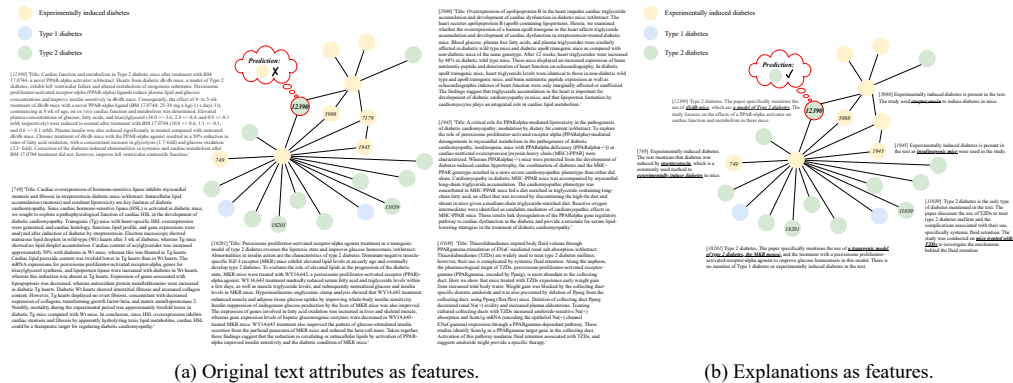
Experimentally induced diabetes

Type 1 diabetes

Type 2 diabetes

Prediction:

12390

5988

7179

749

1945

18201

11030

[12390] "Title: Cardiac function and metabolism in Type 2 diabetic mice after treatment with BM 17.0744, a novel PPAR-alpha activator.\nAbstract: Hearts from diabetic db/db mice, a model of Type 2 diabetes, exhibit left ventricular failure and altered metabolism of exogenous substrates. Peroxisome proliferator-activated receptor-alpha (PPAR-alpha) ligands reduce plasma lipid and glucose concentrations and improve insulin sensitivity in db/db mice. Consequently, the effect of 4- to 5-wk treatment of db/db mice with a novel PPAR-alpha ligand (BM 17.0744; 25-38 mg x kg(-1) x day(-1)), commencing at 8 wk of age, on in vivo cardiac function and metabolism was determined. Elevated plasma concentrations of glucose, fatty acids, and triacylglycerol (36.0 +/- 3.6, 2.0 +/- 0.4, and 0.9 +/- 0.1 mM, respectively) were reduced to normal after treatment with BM 17.0744 (10.8 +/- 0.6, 1.1 +/- 0.1, and 0.6 +/- 0.1 mM). Plasma insulin was also reduced significantly in treated compared with untreated db/db mice. Chronic treatment of db/db mice with the PPAR-alpha agonist resulted in a 50% reduction in rates of fatty acid oxidation, with a concomitant increase in glycolysis (1.7-fold) and glucose oxidation (2.3- fold). Correction of the diabetes-induced abnormalities in exogenous substrate utilization after BM 17.0744 treatment did not, however, improve left ventricular contractile function.'

[749] "Title: Cardiac overexpression of hormone-sensitive lipase inhibits myocardial steatosis and fibrosis in streptozotocin diabetic mice.\nAbstract: Intracellular lipid accumulation (steatosis) and resultant lipotoxicity are key features of diabetic cardiomyopathy. Since cardiac hormone-sensitive lipase (HSL) is activated in diabetic mice, we sought to explore a pathophysiological function of cardiac HSL in the development of diabetic cardiomyopathy. Transgenic (Tg) mice with heart-specific HSL overexpression were generated, and cardiac histology, function, lipid profile, and gene expressions were investigated in streptozotocin diabetic mice. Electron microscopy showed numerous lipid droplets in wild-type (Wt) hearts after 1 wk of diabetes, whereas Tg mice showed no lipid droplet accumulation. Cardiac content of acylglycerides was increased approximately 50% with diabetes in Wt mice, whereas this was blunted in Tg hearts. Cardiac lipid peroxide content was twofold lower in Tg hearts than in Wt hearts. The mRNA expressions for peroxisome proliferator-activated receptor-alpha genes for triacylglycerol synthesis, and lipoprotein lipase were increased with diabetes in Wt hearts, whereas this was not observed in Tg hearts. Expression of genes associated with lipoapoptosis was decreased, whereas antioxidant protein metallothionein was increased in diabetic Tg hearts. Diabetic Wt hearts showed interstitial fibrosis and increased collagen content. However, Tg hearts displayed no overt fibrosis, concomitant with decreased expression of collagens, transforming growth factor-beta, and matrix metalloproteinase 2. Notably, mortality during the experimental period was approximately twofold lower in diabetic Tg mice compared with Wt mice. In conclusion, since HSL overexpression inhibits cardiac steatosis and fibrosis by apparently hydrolyzing toxic lipid metabolites, cardiac HSL could be a therapeutic target for regulating diabetic cardiomyopathy.'

[5988] "Title: Overexpression of apolipoprotein B in the heart impedes cardiac triglyceride accumulation and development of cardiac dysfunction in diabetic mice.\nAbstract: The heart secretes apolipoprotein B (apoB) containing lipoproteins. Herein, we examined whether the overexpression of a human apoB transgene in the heart affects triglyceride accumulation and development of cardiac dysfunction in streptozotocin-treated diabetic mice. Blood glucose, plasma free fatty acids, and plasma triglycerides were similarly affected in diabetic wild type mice and diabetic apoB transgenic mice as compared with non-diabetic mice of the same genotype. After 12 weeks, heart triglycerides were increased by 48% in diabetic wild type mice. Three mice displayed an increased expression of brain natriuretic peptide and deterioration of heart function on echocardiography. In diabetic apoB transgenic mice, heart triglyceride levels were identical to those in non-diabetic wild type and apoB transgenic mice, and brain natriuretic peptide expression as well as echocardiographic indices of heart function were only marginally affected or unaffected. The findings suggest that triglyceride accumulation in the heart is important for development of diabetic cardiomyopathy and that lipoprotein formation by cardiomyocytes plays an integrated role in cardiac lipid metabolism.'

[1945] "Title: A critical role for PPARalpha-mediated lipotoxicity in the pathogenesis of diabetic cardiomyopathy: modulation by dietary fat content.\nAbstract: To explore the role of peroxisome proliferator-activated receptor alpha (PPARalpha)-mediated derangements in myocardial metabolism in the pathogenesis of diabetic cardiomyopathy, insulinopenic mice with PPARalpha deficiency (PPARalpha-/-) or cardiac-restricted overexpression [myosin heavy chain (MHC)-PPAR] were characterized. Whereas PPARalpha-/- mice were protected from the development of diabetes-induced cardiac hypertrophy, the combination of diabetes and the MHC-PPAR genotype resulted in a more severe cardiomyopathic phenotype than either did alone. Cardiomyopathy in diabetic MHC-PPAR mice was accompanied by myocardial long-chain triglyceride accumulation. The cardiomyopathic phenotype was exacerbated in MHC-PPAR mice fed a diet enriched in triglyceride containing long-chain fatty acid, an effect that was reversed by discontinuing the high-fat diet and absent in mice given a medium-chain triglyceride-enriched diet. Reactive oxygen intermediates were identified as candidate mediators of cardiomyopathic effects in MHC-PPAR mice. These results link dysregulation of the PPARalpha gene regulatory pathway to cardiac dysfunction in the diabetic and provide a rationale for serum lipid-lowering strategies in the treatment of diabetic cardiomyopathy.'

[18201] "Title: Peroxisome proliferator-activated receptor-alpha agonist treatment in a transgenic model of type 2 diabetes reverses the lipotoxic state and improves glucose homeostasis.\nAbstract: Abnormalities in lipid metabolism are characteristics of type 2 diabetes. Muscle-specific IGF-I receptor (MKR) mice exhibit elevated lipid levels at an early age and eventually develop type 2 diabetes. To evaluate the role of elevated lipids in the progression of the diabetic state, MKR mice were treated with WY14,643, a peroxisome proliferator-activated receptor (PPAR)-alpha agonist. WY14,643 treatment markedly reduced serum fatty acid and triglyceride levels within a few days, as well as muscle triglyceride levels, and subsequently normalized glucose and insulin levels in MKR mice. Hyperinsulinemic-euglycemic clamp analysis showed that WY14,643 treatment enhanced muscle and adipose tissue glucose uptake by improving whole-body insulin sensitivity. Insulin suppression of endogenous glucose production by the liver of MKR mice was also improved. The expression of genes involved in fatty acid oxidation was increased in liver and skeletal muscle, whereas gene expression levels of hepatic gluconeogenic enzymes were decreased in WY14,643-treated MKR mice. WY14,643 treatment also improved the pattern of glucose-stimulated insulin secretion from the perfused pancreata of MKR mice and reduced the beta-cell mass. Taken together, these findings suggest that the reduction in circulating or intracellular lipids by activation of PPAR-alpha improves insulin sensitivity and the diabetic condition of MKR mice.'

[11030] "Title: Thiazolidinediones expand body fluid volume through PPARgamma stimulation of ENaC-mediated renal salt absorption.\nAbstract: Thiazolidinediones (TZDs) are widely used to treat type 2 diabetes mellitus; however, their use is complicated by systemic fluid retention. Along the nephron, the pharmacological target of TZDs, peroxisome proliferator-activated receptor-gamma (PPARgamma, encoded by Pparg), is most abundant in the collecting duct. Here we show that mice treated with TZDs experience early weight gain from increased total body water. Weight gain was blocked by the collecting duct-specific diuretic amiloride and was also prevented by deletion of Pparg from the collecting duct, using Pparg (flox/flox) mice. Deletion of collecting duct Pparg decreased renal Na(+) avidity and increased plasma volume. Treating cultured collecting ducts with TZDs increased amiloride-sensitive Na(+) absorption and Scnn1g mRNA (encoding the epithelial Na(+) channel ENaCgamma) expression through a PPARgamma-dependent pathway. These studies identify Scnn1g as a PPARgamma target gene in the collecting duct. Activation of this pathway mediates fluid retention associated with TZDs, and suggests amiloride might provide a specific therapy.'

(a) Original text attributes as features.

Experimentally induced diabetes

Type 1 diabetes

Type 2 diabetes

Prediction:

12390

5988

7179

749

1945

18201

11030

[12390] Type 2 diabetes. The paper specifically mentions the use of db/db mice, which are a model of Type 2 diabetes. The study focuses on the effects of a PPAR-alpha activator on cardiac function and metabolism in these mice.

[5988] Experimentally induced diabetes is present in the text. The study used streptozotocin to induce diabetes in mice.

[749] Experimentally induced diabetes. The text mentions that diabetes was induced by streptozotocin, which is a commonly used method to experimentally induce diabetes in mice.

[1945] Experimentally induced diabetes is present in the text as insulinopenic mice were used in the study.

[11030] Type 2 diabetes is the only type of diabetes mentioned in the text. The paper discusses the use of TZDs to treat type 2 diabetes mellitus and the complications associated with their use, specifically systemic fluid retention. The study was conducted on mice treated with TZDs to investigate the mechanism behind the fluid retention.

[18201] Type 2 diabetes. The paper specifically mentions the use of a transgenic model of type 2 diabetes, the MKR mouse, and the treatment with a peroxisome proliferator-activated receptor (PPAR)-alpha agonist to improve glucose homeostasis in this model. There is no mention of Type 1 diabetes or experimentally induced diabetes in the text.

(b) Explanations as features.